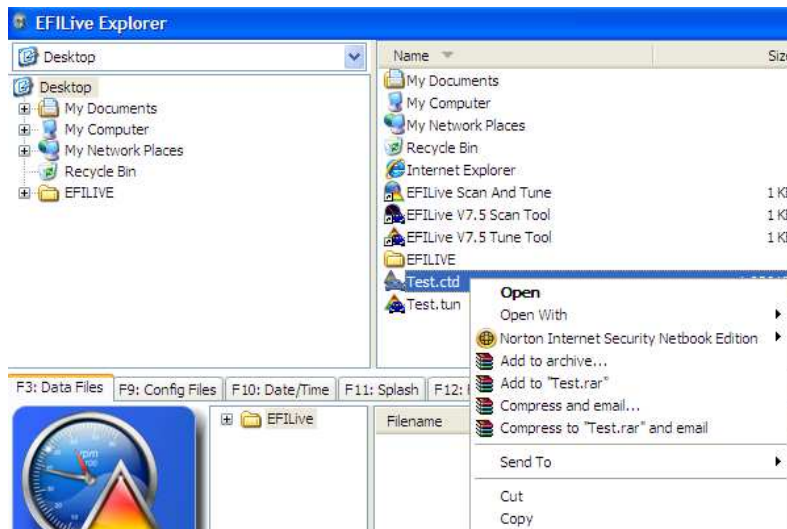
EFILive Explorer

Desktop

Desktop
My Documents
My Computer
My Network Places
Recycle Bin
EFILIVE

Name
Size

My Documents
My Computer
My Network Places
Recycle Bin
Internet Explorer
EFILive Scan And Tune
1 K
EFILive V7.5 Scan Tool
1 K
EFILive V7.5 Tune Tool
1 K
EFILIVE
Test.ctd
Test.tun

Open
Open With
Norton Internet Security Netbook Edition
Add to archive...
Add to "Test.rar"
Compress and email...
Compress to "Test.rar" and email
Send To
Cut
Copy

F3: Data Files
F9: Config Files
F10: Date/Time
F11: Splash
F12: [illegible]

EFILive
Filename

rpm